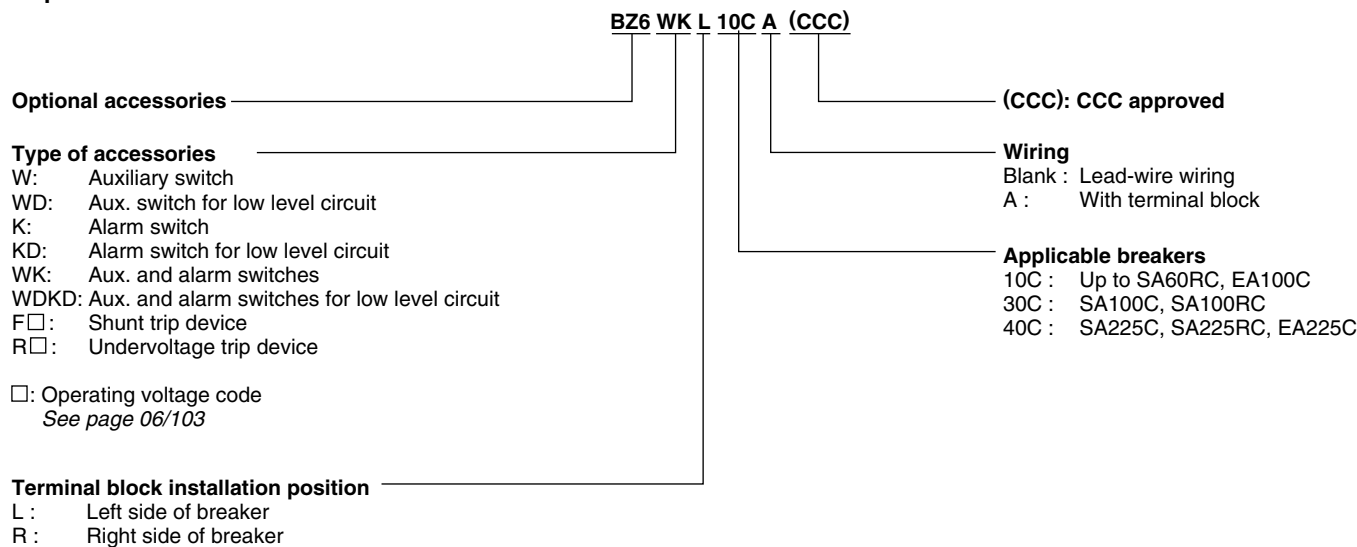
BZ6 WK L 10C A (CCC)

Optional accessories

Type of accessories
W: Auxiliary switch
WD: Aux. switch for low level circuit
K: Alarm switch
KD: Alarm switch for low level circuit
WK: Aux. and alarm switches
WDKD: Aux. and alarm switches for low level circuit
F□: Shunt trip device
R□: Undervoltage trip device

□: Operating voltage code
See page 06/103

Terminal block installation position
L : Left side of breaker
R : Right side of breaker

(CCC): CCC approved

Wiring
Blank : Lead-wire wiring
A : With terminal block

Applicable breakers
10C : Up to SA60RC, EA100C
30C : SA100C, SA100RC
40C : SA225C, SA225RC, EA225C